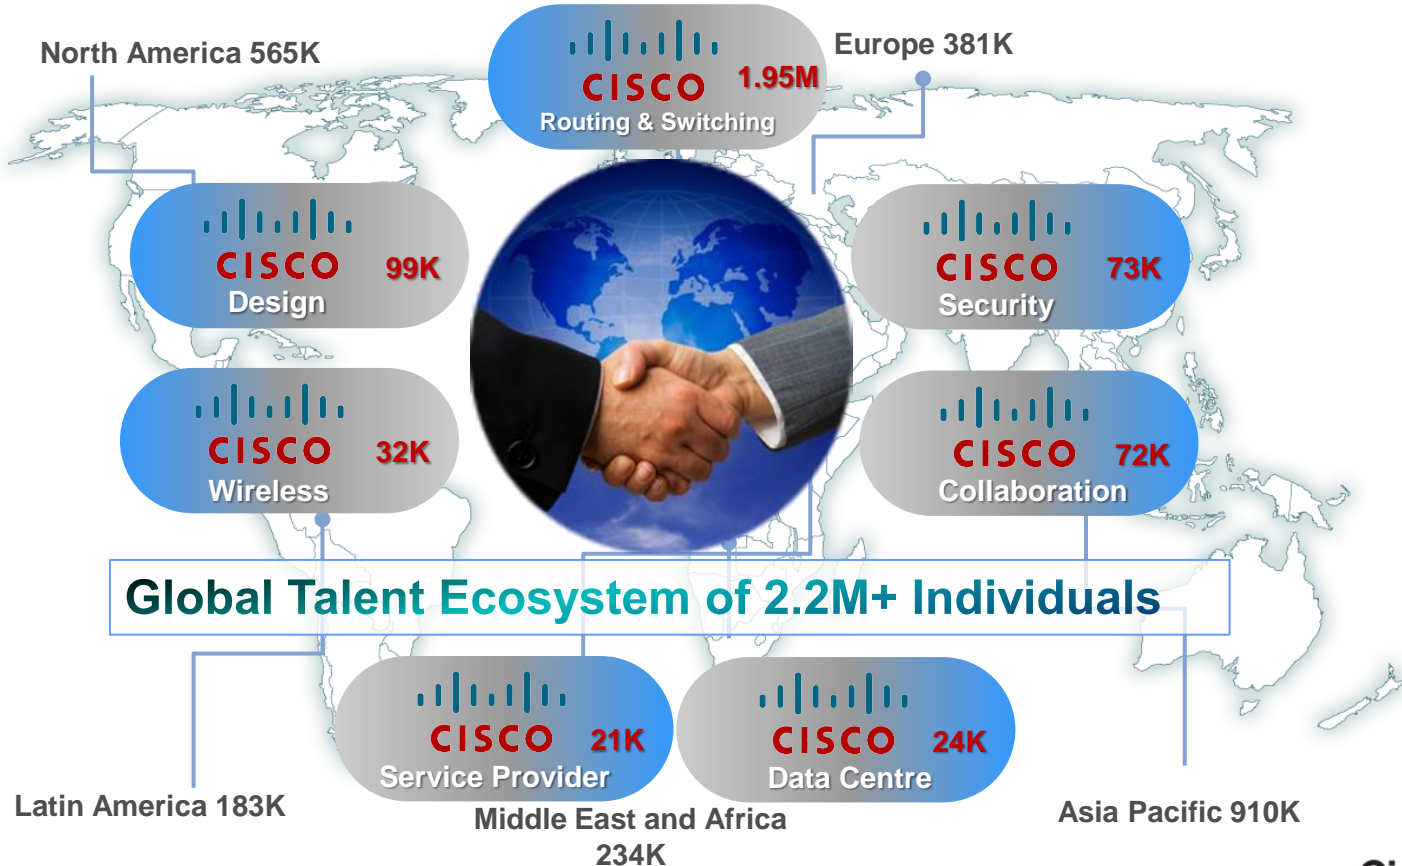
North America 565K

CISCO 1.95M
Routing & Switching

Europe 381K

CISCO 99K
Design

CISCO 73K
Security

CISCO 32K
Wireless

CISCO 72K
Collaboration

Global Talent Ecosystem of 2.2M+ Individuals

CISCO 21K
Service Provider

CISCO 24K
Data Centre

Latin America 183K

Middle East and Africa 234K

Asia Pacific 910K